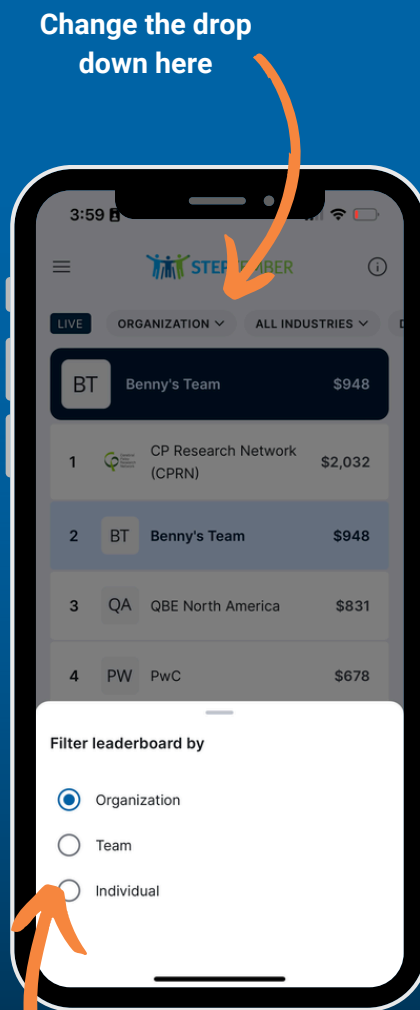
Change the drop down here

3:59

STEP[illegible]BER

LIVE ORGANIZATION ALL INDUSTRIES D

BT Benny's Team $948

1 CP Research Network (CPRN) $2,032

2 BT Benny's Team $948

3 QA QBE North America $831

4 PW PwC $678

Filter leaderboard by

Organization

Team

Individual